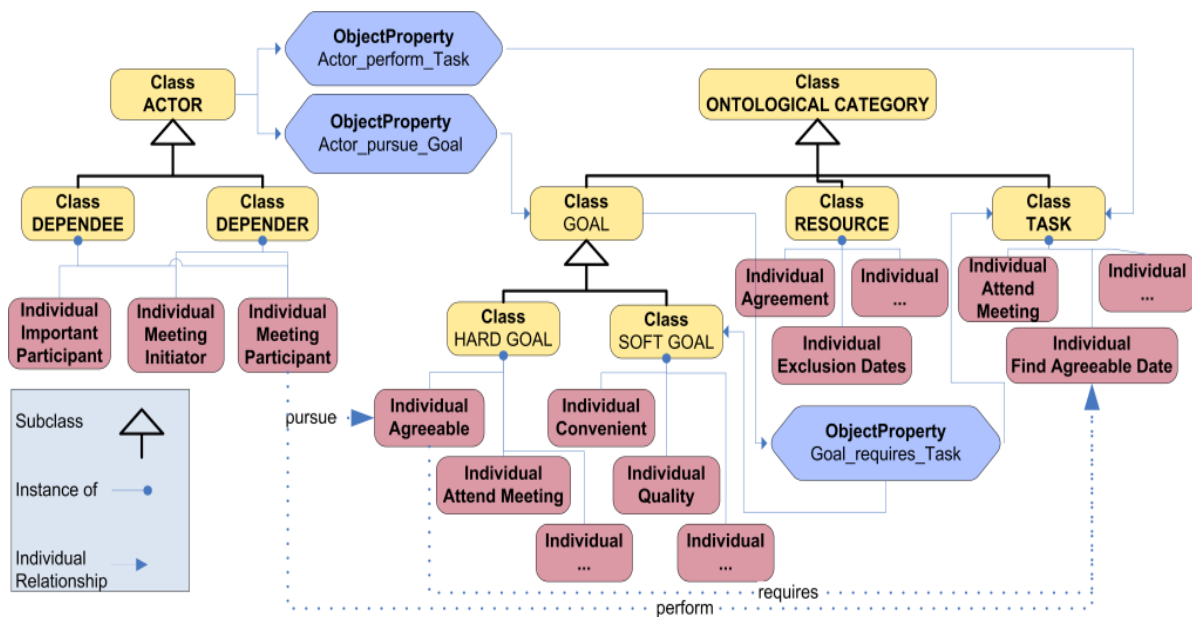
ObjectProperty
Actor_perform_Task

ObjectProperty
Actor_pursue_Goal

Class
ACTOR

Class
ONTOLOGICAL CATEGORY

Class
DEPENDEE

Class
DEPENDER

Class
GOAL

Class
RESOURCE

Class
TASK

Individual
Agreement

Individual
...

Individual
Attend
Meeting

Individual
...

Individual
Important
Participant

Individual
Meeting
Initiator

Individual
Meeting
Participant

Class
HARD GOAL

Class
SOFT GOAL

Individual
Exclusion Dates

Individual
Find Agreeable Date

pursue

Individual
Agreeable

Individual
Convenient

ObjectProperty
Goal_requires_Task

Subclass

Instance of

Individual
Relationship

Individual
Attend Meeting

Individual
Quality

Individual
...

Individual
...

requires

perform